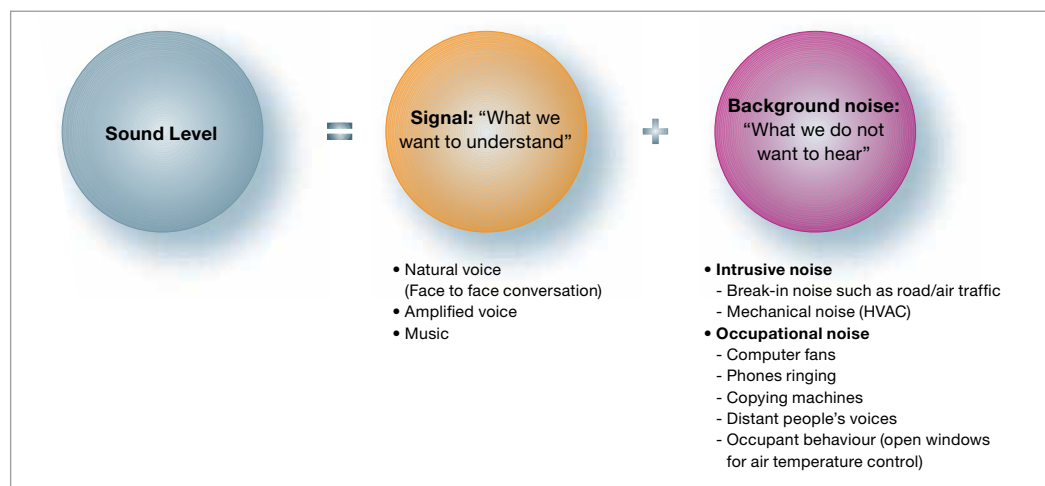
Sound Level

=

Signal: “What we want to understand”

+

Background noise: “What we do not want to hear”

• Natural voice (Face to face conversation)
• Amplified voice
• Music

• Intrusive noise
- Break-in noise such as road/air traffic
- Mechanical noise (HVAC)
• Occupational noise
- Computer fans
- Phones ringing
- Copying machines
- Distant people’s voices
- Occupant behaviour (open windows for air temperature control)